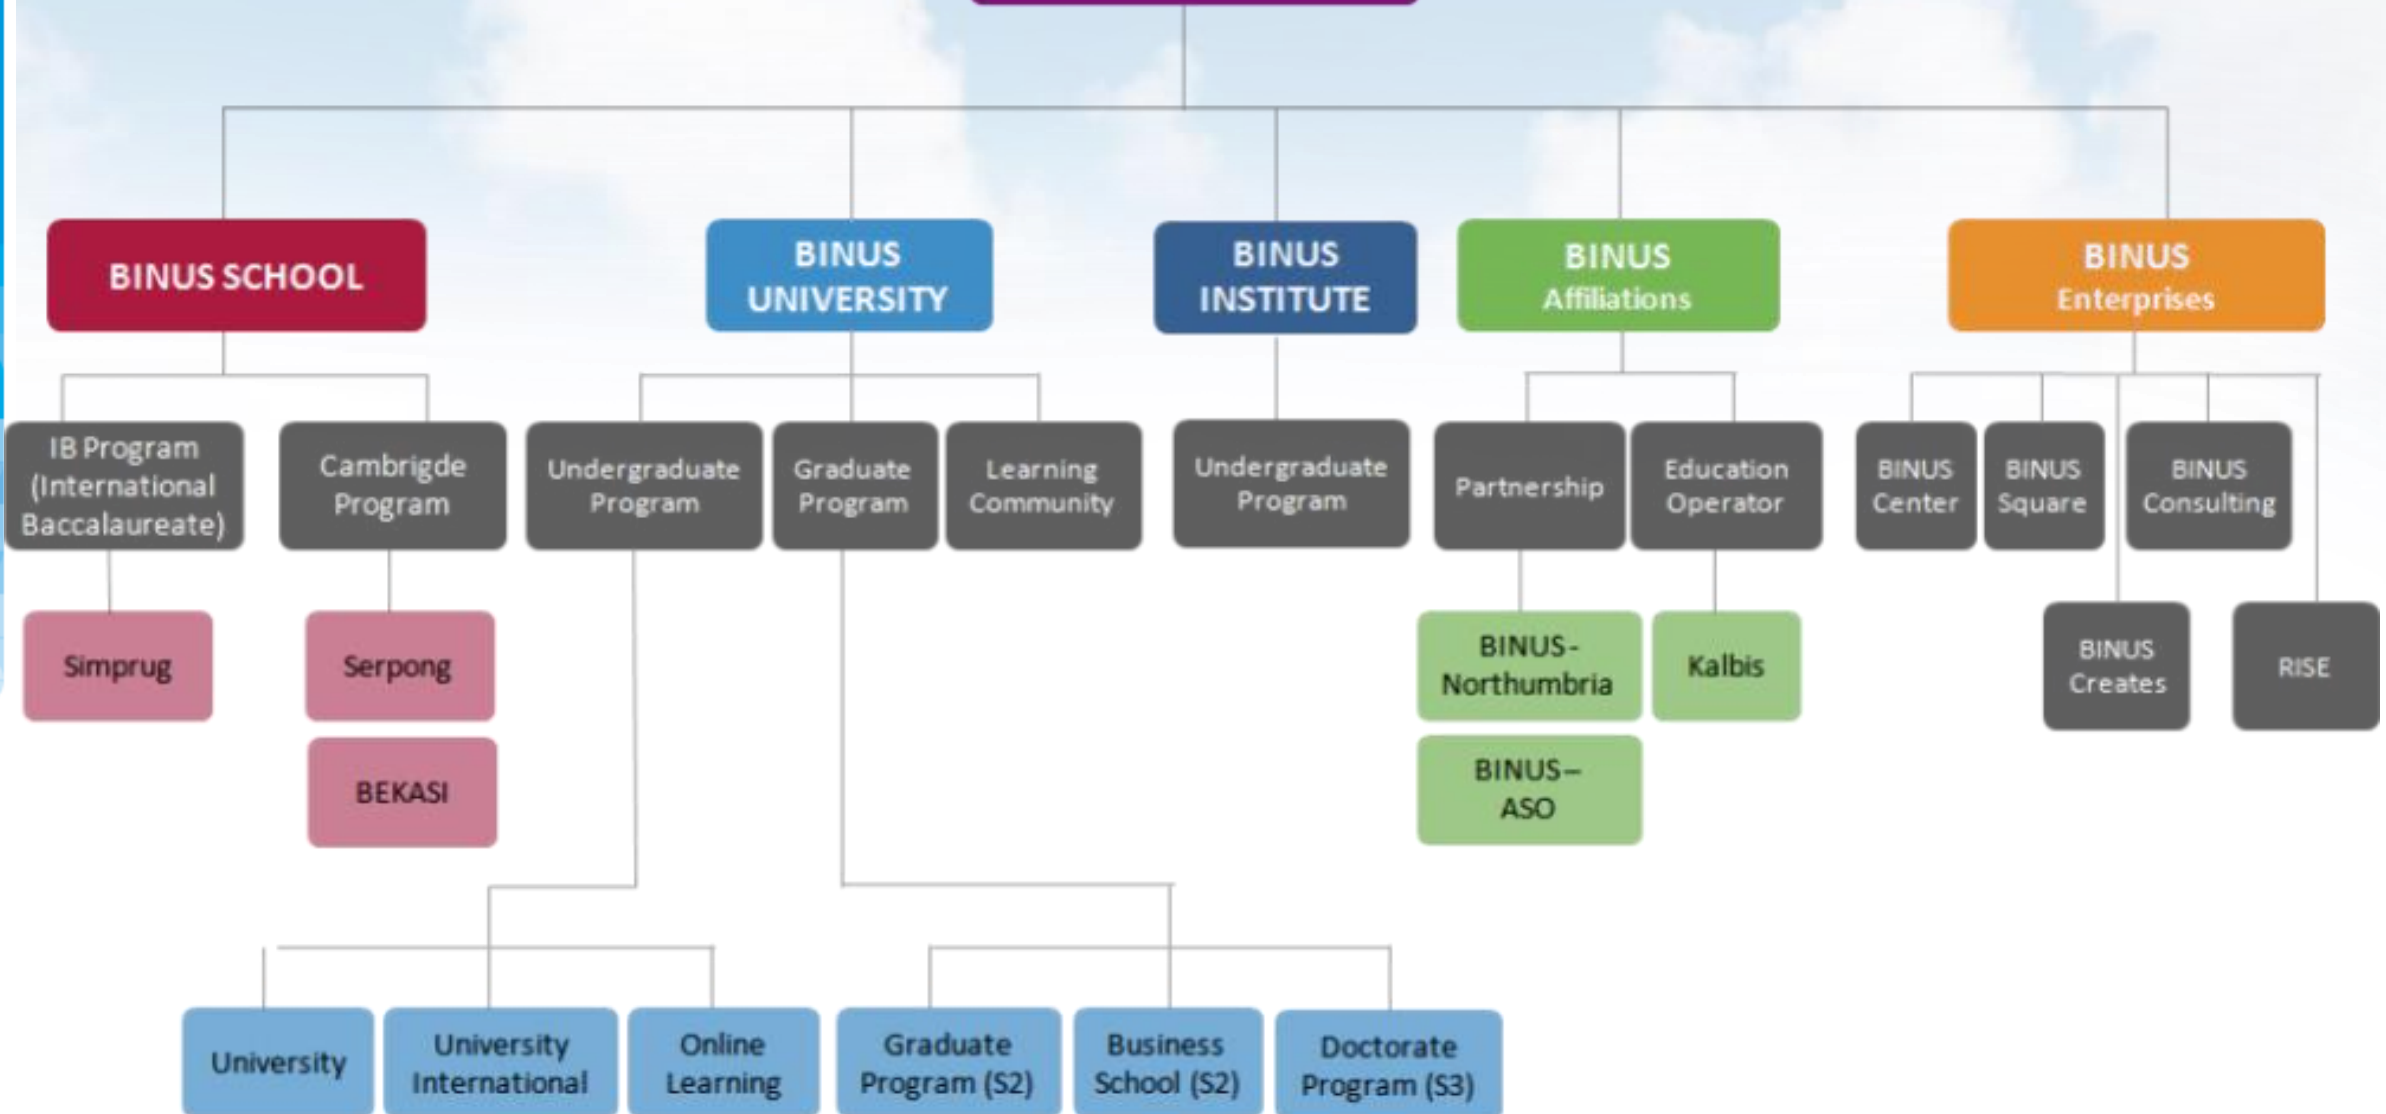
BINUS SCHOOL

BINUS UNIVERSITY

BINUS INSTITUTE

BINUS Affiliations

BINUS Enterprises

IB Program (International Baccalaureate)

Cambrigde Program

Undergraduate Program

Graduate Program

Learning Community

Undergraduate Program

Partnership

Education Operator

BINUS Center

BINUS Square

BINUS Consulting

Simprug

Serpong

BEKASI

BINUS-Northumbria

Kalbis

BINUS–ASO

BINUS Creates

RISE

University

University International

Online Learning

Graduate Program (S2)

Business School (S2)

Doctorate Program (S3)